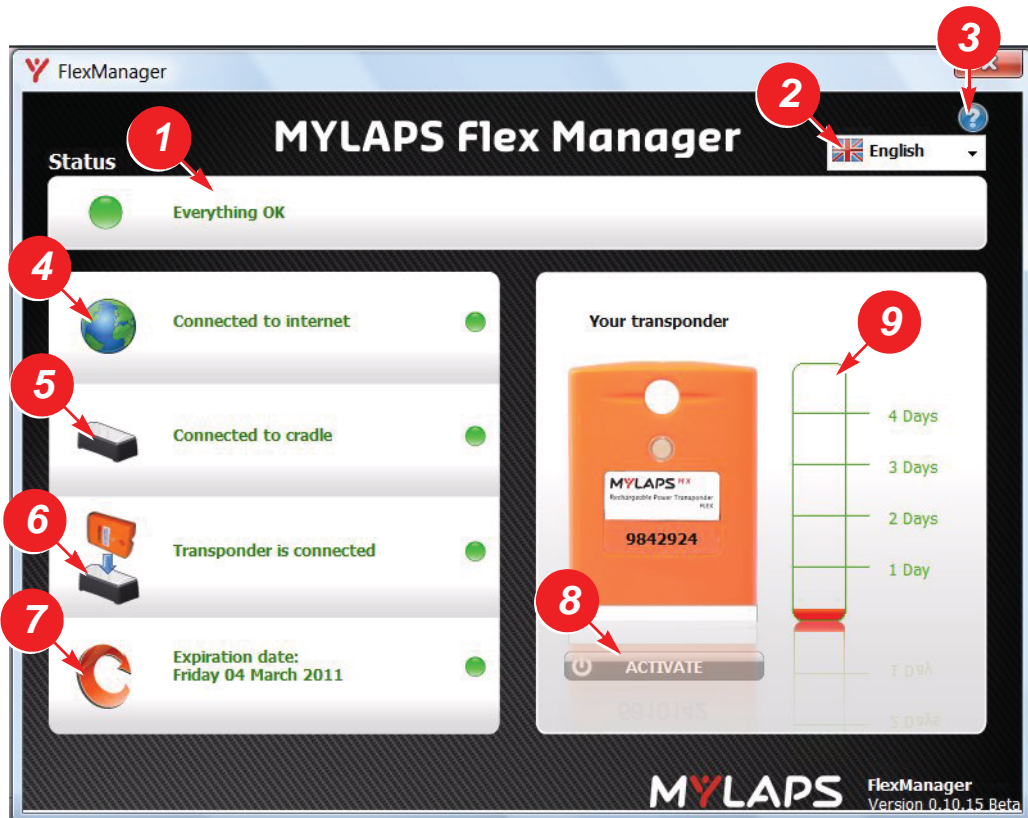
FlexManager

MYLAPS Flex Manager

1
2
3

English

Status

Everything OK

4
Connected to internet

5
Connected to cradle

6
Transponder is connected

7
Expiration date:
Friday 04 March 2011

Your transponder

9

4 Days
3 Days
2 Days
1 Day

MYLAPS MX
Rechargeable Power Transponder FLEX
9842924

8
ACTIVATE

MYLAPS

FlexManager
Version 0.10.15 Beta